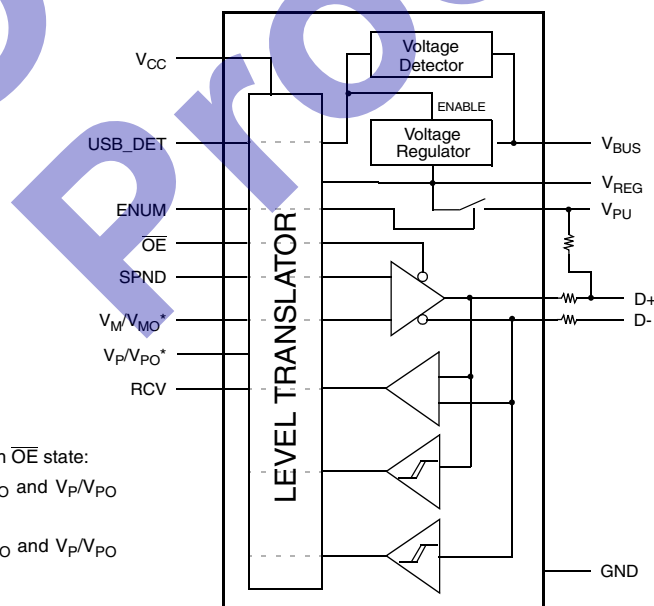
$V_{CC}$

Voltage Detector

ENABLE

Voltage Regulator

USB_DET

$V_{BUS}$

$V_{REG}$

ENUM

$V_{PU}$

$\overline{OE}$

LEVEL TRANSLATOR

SPND

D+

$V_M/V_{MO}$*

D-

$V_P/V_{PO}$*

RCV

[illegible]n $\overline{OE}$ state:

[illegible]$_O$ and $V_P/V_{PO}$

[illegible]$_O$ and $V_P/V_{PO}$

GND